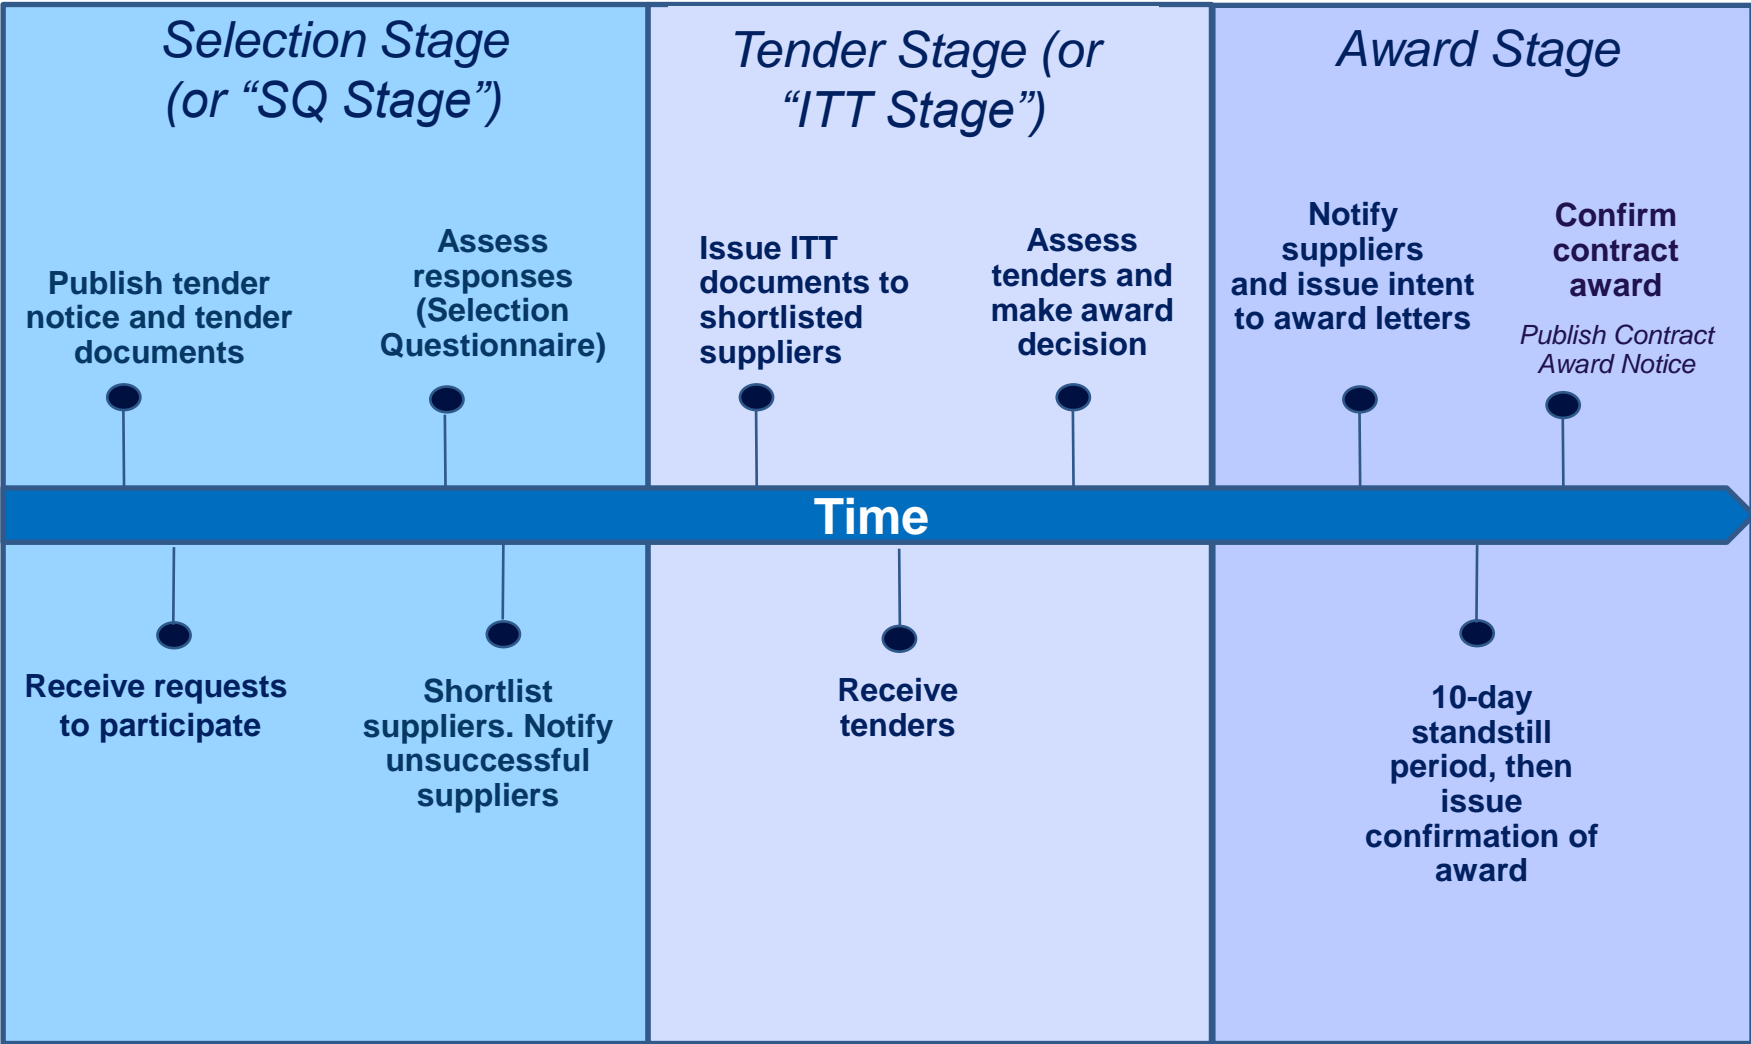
Selection Stage (or “SQ Stage”)

Tender Stage (or “ITT Stage”)

Award Stage

Publish tender notice and tender documents

Assess responses (Selection Questionnaire)

Issue ITT documents to shortlisted suppliers

Assess tenders and make award decision

Notify suppliers and issue intent to award letters

Confirm contract award

Publish Contract Award Notice

Time

Receive requests to participate

Shortlist suppliers. Notify unsuccessful suppliers

Receive tenders

10-day standstill period, then issue confirmation of award